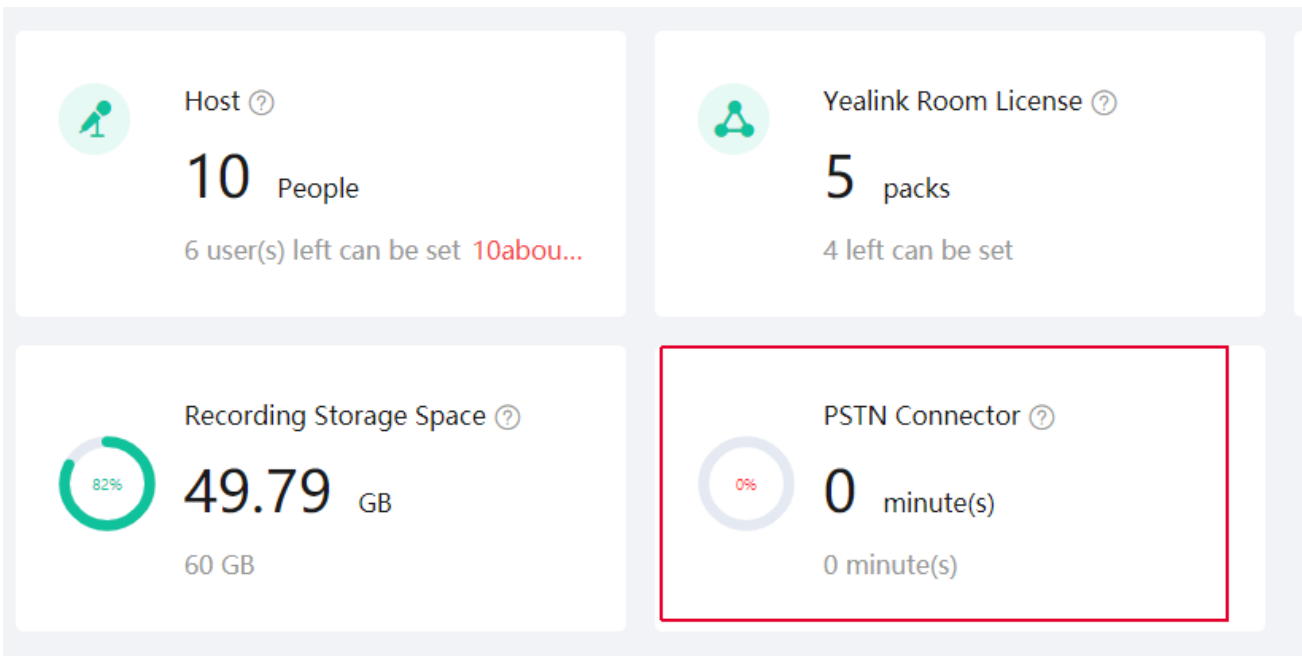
Host ?

10 People

6 user(s) left can be set 10abou...

Yealink Room License ?

5 packs

4 left can be set

82%

Recording Storage Space ?

49.79 GB

60 GB

0%

PSTN Connector ?

0 minute(s)

0 minute(s)